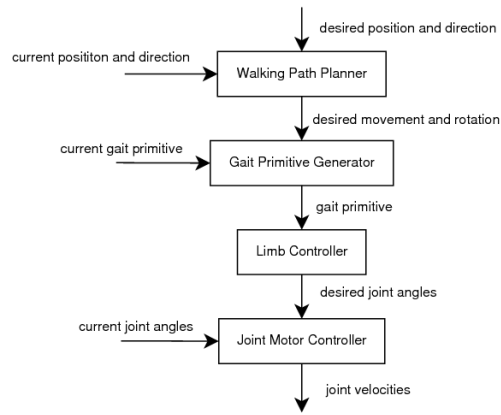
desired position and direction

current posititon and direction

Walking Path Planner

desired movement and rotation

current gait primitive

Gait Primitive Generator

gait primitive

Limb Controller

desired joint angles

current joint angles

Joint Motor Controller

joint velocities